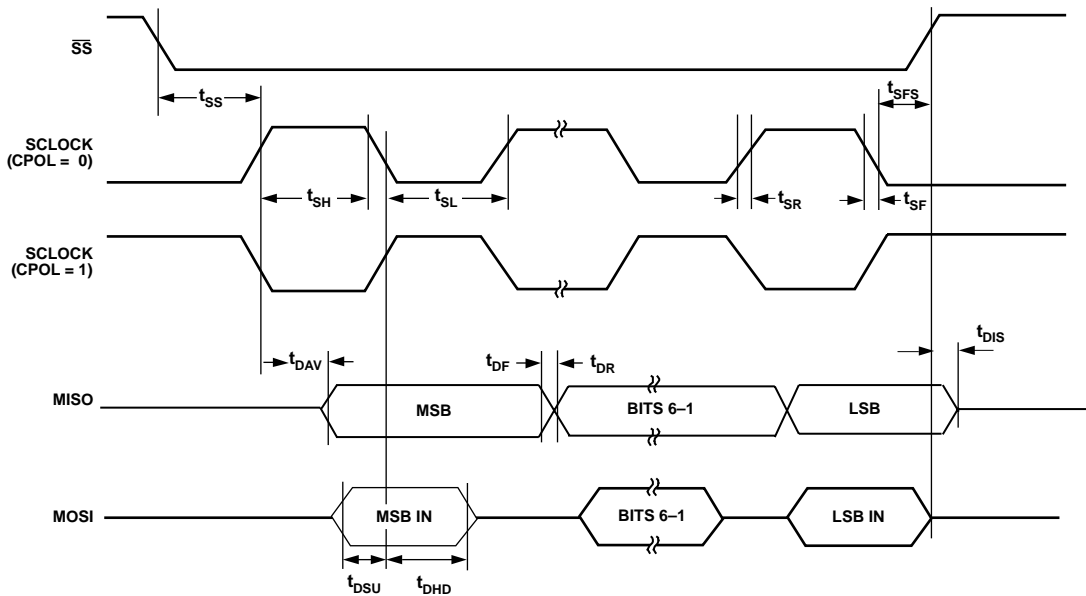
$\overline{SS}$

$t_{SS}$

$t_{SFS}$

SCLOCK (CPOL = 0)

$t_{SH}$

$t_{SL}$

$t_{SR}$

$t_{SF}$

SCLOCK (CPOL = 1)

$t_{DAV}$

$t_{DF}$

$t_{DR}$

$t_{DIS}$

MISO

MSB

BITS 6–1

LSB

MOSI

MSB IN

BITS 6–1

LSB IN

$t_{DSU}$

$t_{DHD}$